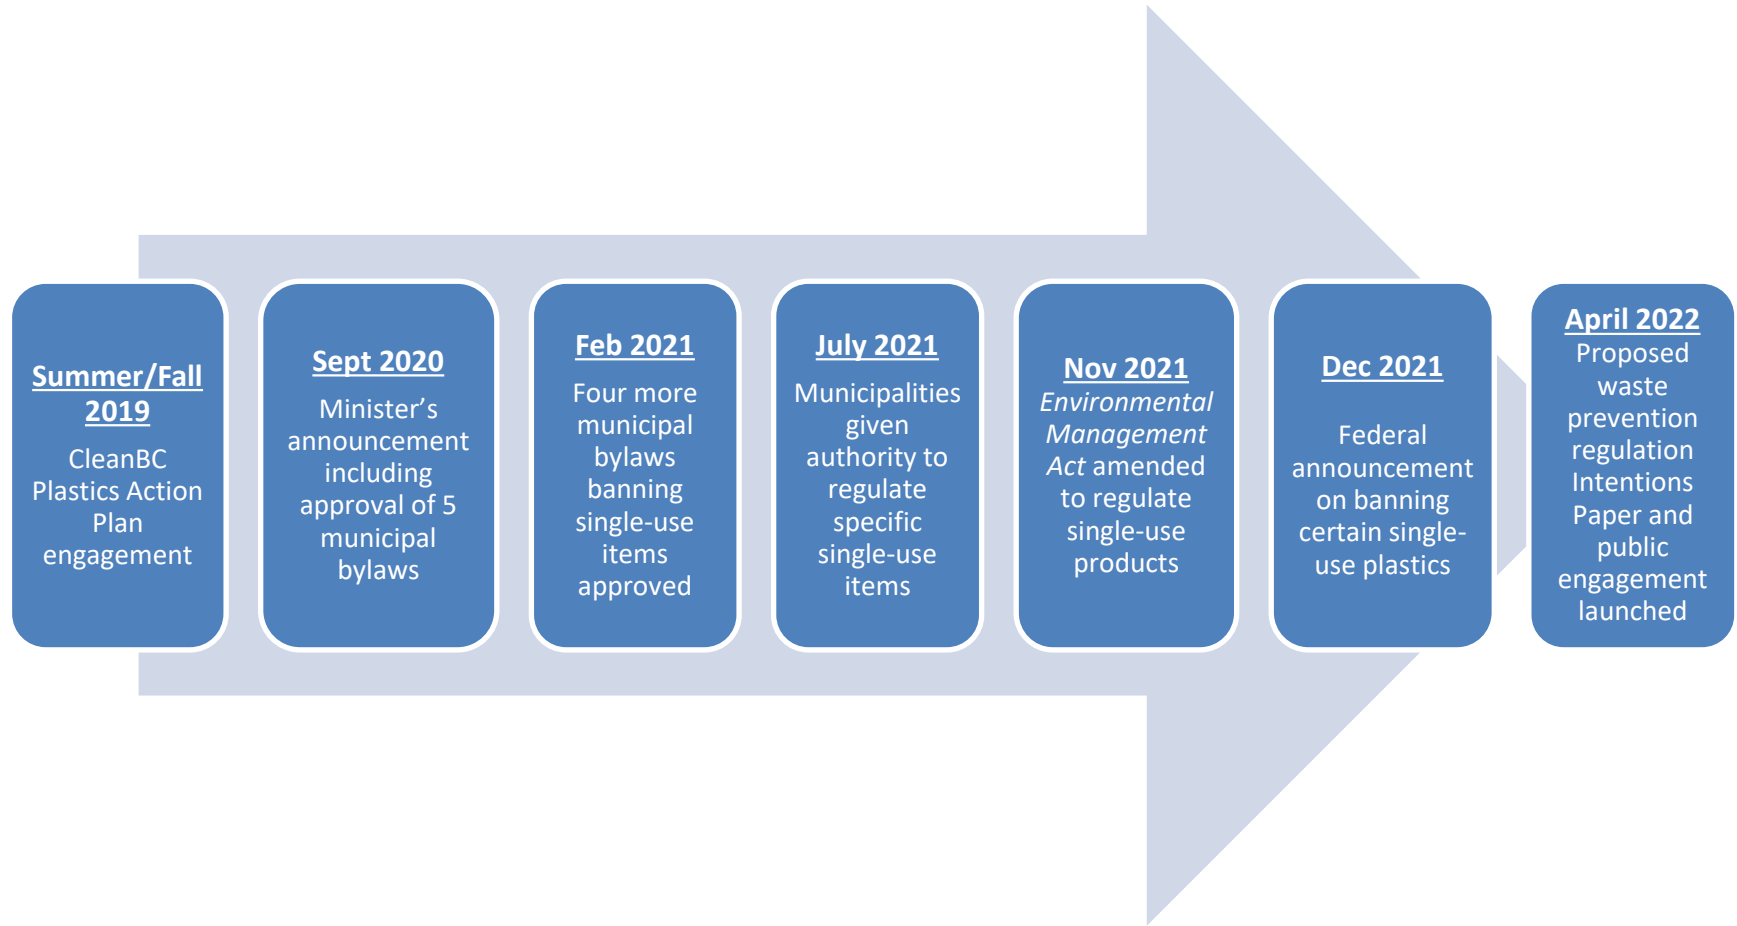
Summer/Fall 2019
CleanBC Plastics Action Plan engagement

Sept 2020
Minister’s announcement including approval of 5 municipal bylaws

Feb 2021
Four more municipal bylaws banning single-use items approved

July 2021
Municipalities given authority to regulate specific single-use items

Nov 2021
Environmental Management Act amended to regulate single-use products

Dec 2021
Federal announcement on banning certain single-use plastics

April 2022
Proposed waste prevention regulation Intentions Paper and public engagement launched